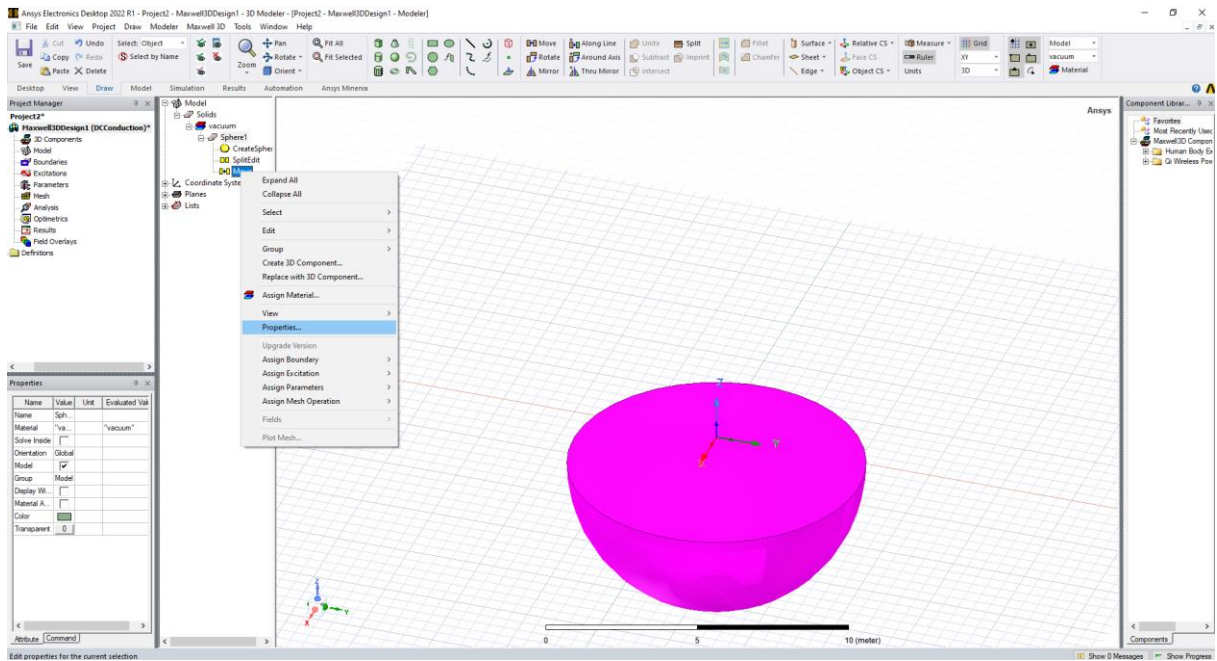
Ansys Electronics Desktop 2022 R1 - Project2 - Maxwell3DDesign1 - 3D Modeler - [Project2 - Maxwell3DDesign1 - Modeler]

File Edit View Project Draw Modeler Maxwell 3D Tools Window Help

Save | Cut | Undo | Copy | Redo | Paste | Delete | Select: Object | Select by Name | Zoom | Pan | Rotate | Orient | Fit All | Fit Selected | Move | Rotate | Mirror | Along Line | Around Axis | Thru Mirror | Unite | Subtract | Intersect | Split | Imprint | Fillet | Chamfer | Surface | Sheet | Edge | Relative CS | Face CS | Object CS | Measure | Ruler | Units | Grid | XY | 3D | Model | vacuum | Material

Desktop View Draw Model Simulation Results Automation Ansys Minerva

Project Manager
Project2*
Maxwell3DDesign1 (DCConduction)*
3D Components
Model
Boundaries
Excitations
Parameters
Mesh
Analysis
Optimetrics
Results
Field Overlays
Definitions

Model
Solids
vacuum
Sphere1
CreateSpher
SplitEdit
Move
Coordinate Syste
Planes
Lists

Expand All
Collapse All
Select
Edit
Group
Create 3D Component...
Replace with 3D Component...
Assign Material...
View
Properties...
Upgrade Version
Assign Boundary
Assign Excitation
Assign Parameters
Assign Mesh Operation
Fields
Plot Mesh...

Properties

| Name | Value | Unit | Evaluated Val |
|---|---|---|---|
| Name | Sph... | | |
| Material | "va... | | "vacuum" |
| Solve Inside | | | |
| Orientation | Global | | |
| Model | | | |
| Group | Model | | |
| Display Wi... | | | |
| Material A... | | | |
| Color | | | |
| Transparent | 0 | | |

Attribute Command

Ansys

Z
Y
X

0 5 10 (meter)

Component Librar...
Favorites
Most Recently Usec
Maxwell3D Compon
Human Body E
Qi Wireless Pov

Components

Edit properties for the current selection
Show 0 Messages Show Progress